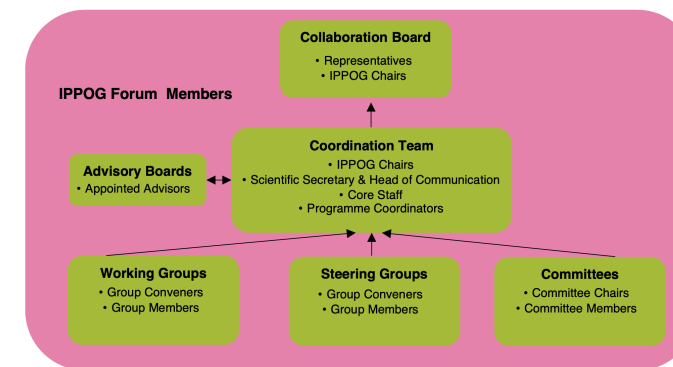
Collaboration Board
• Representatives
• IPPOG Chairs

IPPOG Forum Members

Advisory Boards
• Appointed Advisors

Coordination Team
• IPPOG Chairs
• Scientific Secretary & Head of Communication
• Core Staff
• Programme Coordinators

Working Groups
• Group Conveners
• Group Members

Steering Groups
• Group Conveners
• Group Members

Committees
• Committee Chairs
• Committee Members